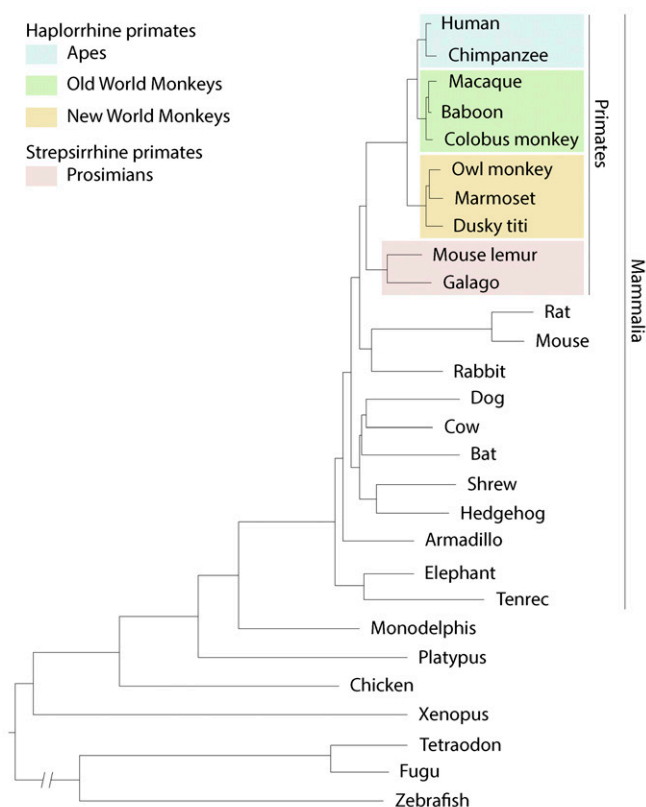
Haplorrhine primates
Apes
Old World Monkeys
New World Monkeys
Strepsirrhine primates
Prosimians

Human
Chimpanzee
Macaque
Baboon
Colobus monkey
Owl monkey
Marmoset
Dusky titi
Mouse lemur
Galago
Rat
Mouse
Rabbit
Dog
Cow
Bat
Shrew
Hedgehog
Armadillo
Elephant
Tenrec
Monodelphis
Platypus
Chicken
Xenopus
Tetraodon
Fugu
Zebrafish

Primates
Mammalia